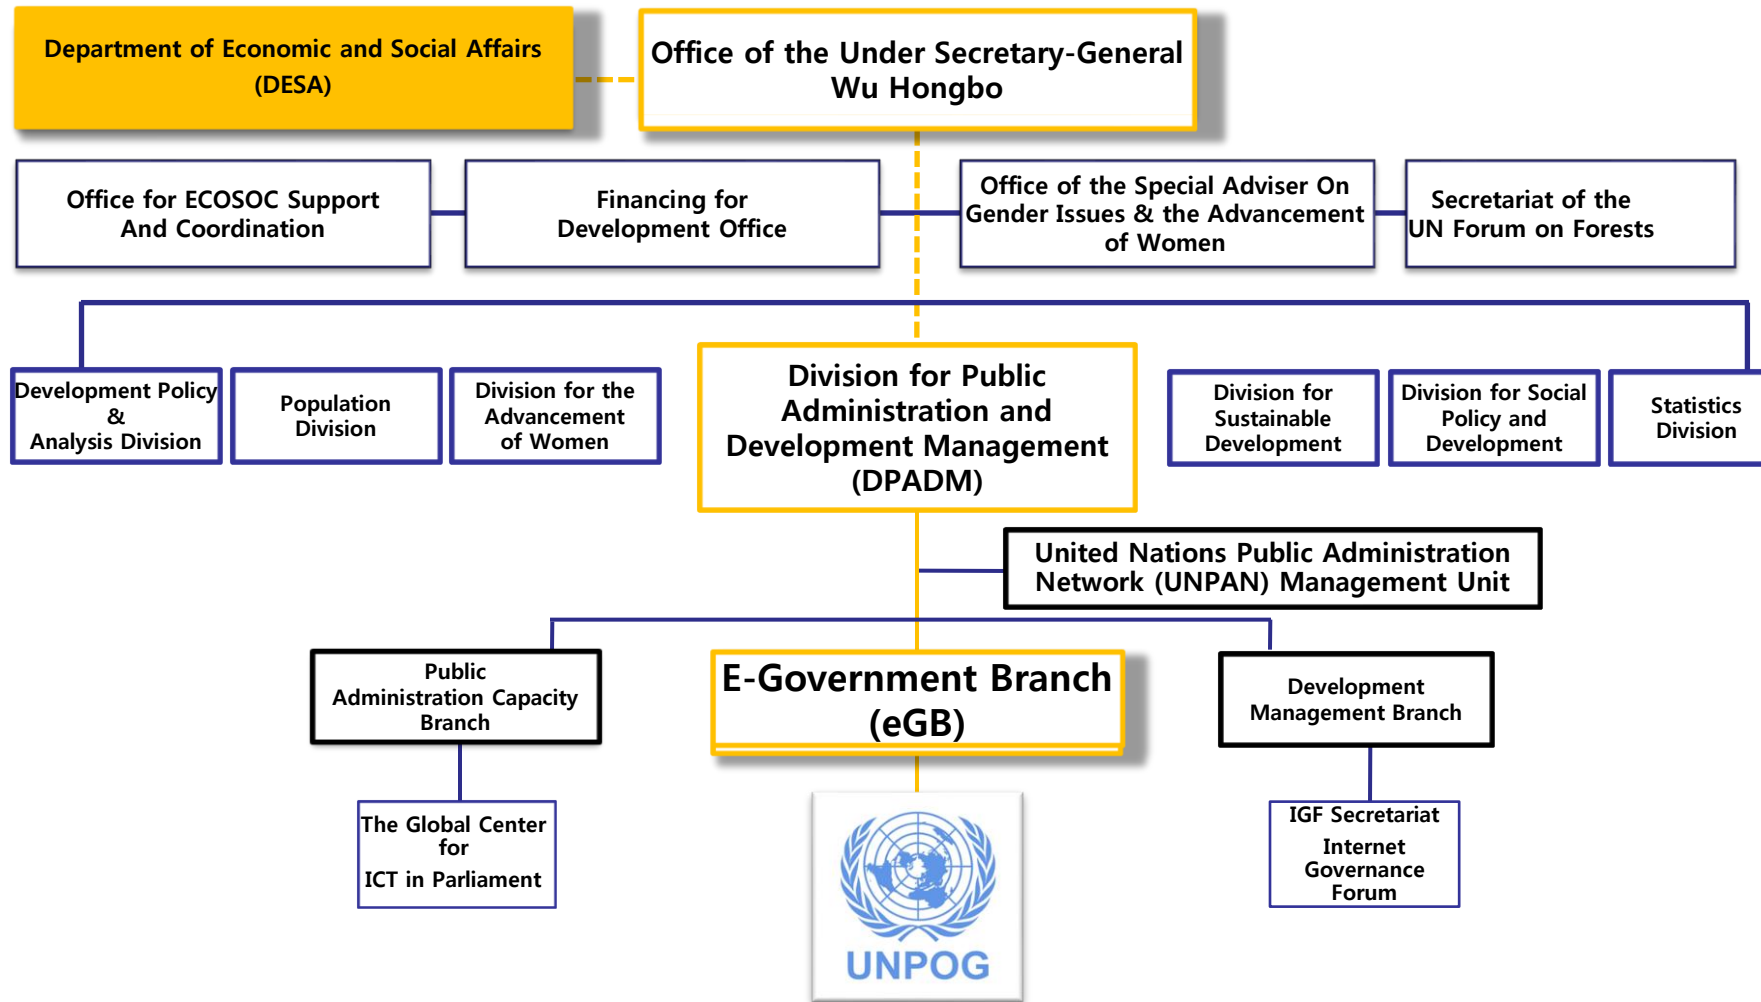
Department of Economic and Social Affairs
(DESA)

Office of the Under Secretary-General
Wu Hongbo

Office for ECOSOC Support
And Coordination

Financing for
Development Office

Office of the Special Adviser On
Gender Issues & the Advancement
of Women

Secretariat of the
UN Forum on Forests

Development Policy
&
Analysis Division

Population
Division

Division for the
Advancement
of Women

Division for Public
Administration and
Development Management
(DPADM)

Division for
Sustainable
Development

Division for Social
Policy and
Development

Statistics
Division

United Nations Public Administration
Network (UNPAN) Management Unit

Public
Administration Capacity
Branch

E-Government Branch
(eGB)

Development
Management Branch

The Global Center
for
ICT in Parliament

UNPOG

IGF Secretariat
Internet
Governance
Forum